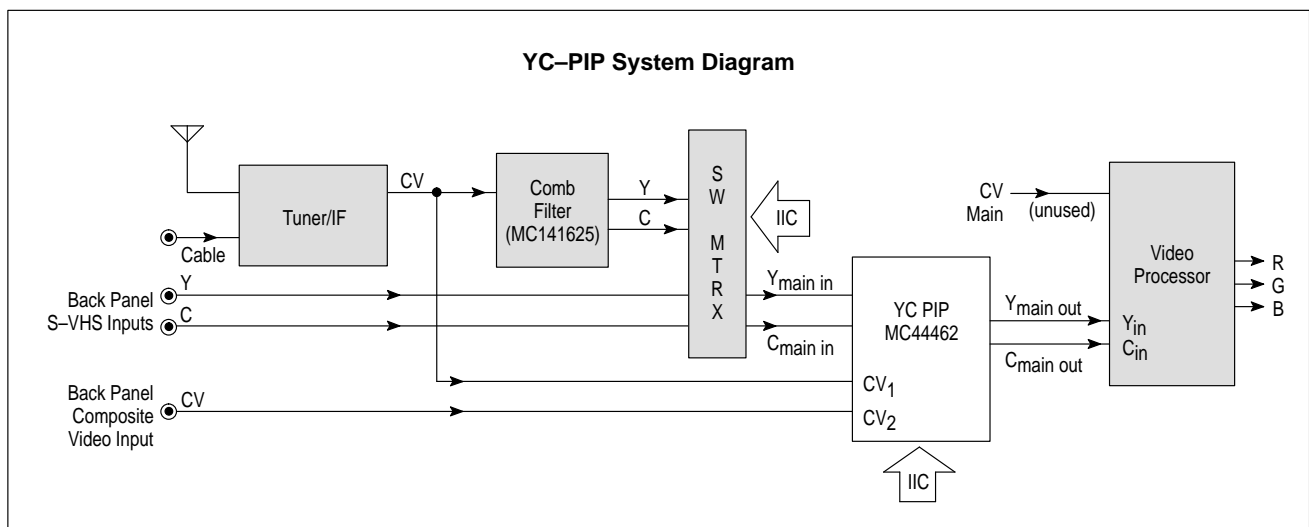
YC–PIP System Diagram

Cable

Tuner/IF

CV

Comb Filter (MC141625)

Y

C

S
W

M
T
R
X

IIC

CV Main

(unused)

Video Processor

R
G
B

Back Panel S–VHS Inputs

Y

C

$Y_{main\ in}$

$C_{main\ in}$

YC PIP MC44462

$Y_{main\ out}$

$C_{main\ out}$

$Y_{in}$

$C_{in}$

Back Panel Composite Video Input

CV

$CV_1$

$CV_2$

IIC